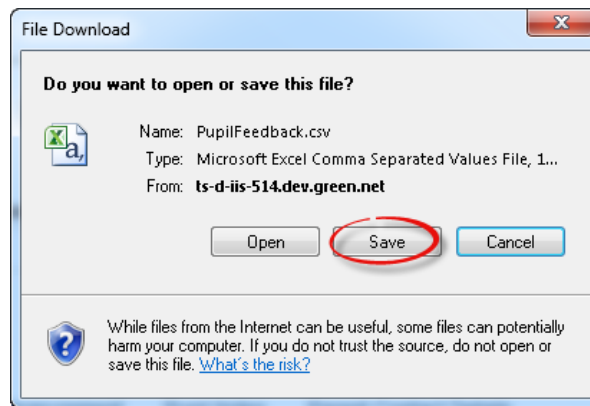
File Download

Do you want to open or save this file?

Name: PupilFeedback.csv
Type: Microsoft Excel Comma Separated Values File, 1...
From: ts-d-iis-514.dev.green.net

Open
Save
Cancel

While files from the Internet can be useful, some files can potentially harm your computer. If you do not trust the source, do not open or save this file. What's the risk?